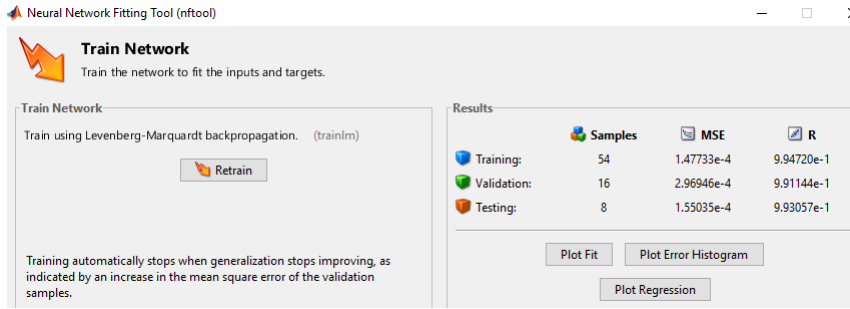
Neural Network Fitting Tool (nftool)

Train Network
Train the network to fit the inputs and targets.

Train Network
Train using Levenberg-Marquardt backpropagation. (trainlm)
Retrain

Training automatically stops when generalization stops improving, as indicated by an increase in the mean square error of the validation samples.

Results

| | Samples | MSE | R |
|---|---|---|---|
| Training: | 54 | 1.47733e-4 | 9.94720e-1 |
| Validation: | 16 | 2.96946e-4 | 9.91144e-1 |
| Testing: | 8 | 1.55035e-4 | 9.93057e-1 |

Plot Fit
Plot Error Histogram
Plot Regression